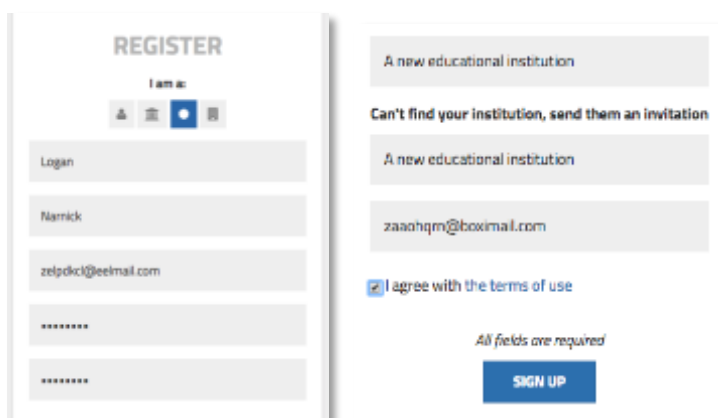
REGISTER

I am a:

Logan

Namick

zelpdkcl@eelmail.com

•••••••••

•••••••••

A new educational institution

Can't find your institution, send them an invitation

A new educational institution

zaaohqm@boximail.com

I agree with the terms of use

All fields are required

SIGN UP